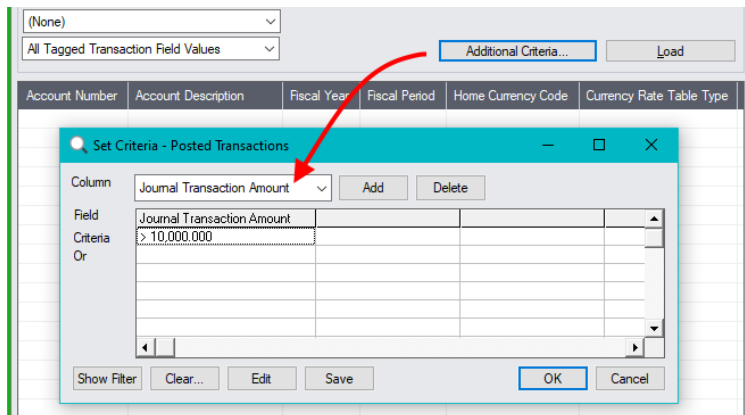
(None)

All Tagged Transaction Field Values

Additional Criteria...

Load

| Account Number | Account Description | Fiscal Year | Fiscal Period | Home Currency Code | Currency Rate Table Type |
|---|---|---|---|---|---|

Set Criteria - Posted Transactions

Column

Journal Transaction Amount

Add

Delete

Field

Criteria

Or

| Journal Transaction Amount | | |
|---|---|---|
| > 10,000,000 | | |

Show Filter

Clear...

Edit

Save

OK

Cancel